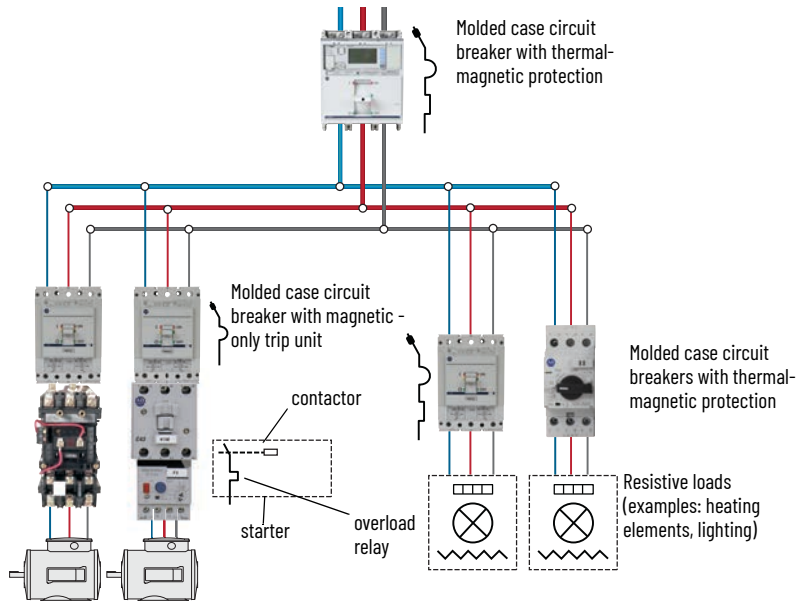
Molded case circuit breaker with thermal-magnetic protection

Molded case circuit breaker with magnetic - only trip unit

contactor

starter

overload relay

Molded case circuit breakers with thermal-magnetic protection

Resistive loads (examples: heating elements, lighting)